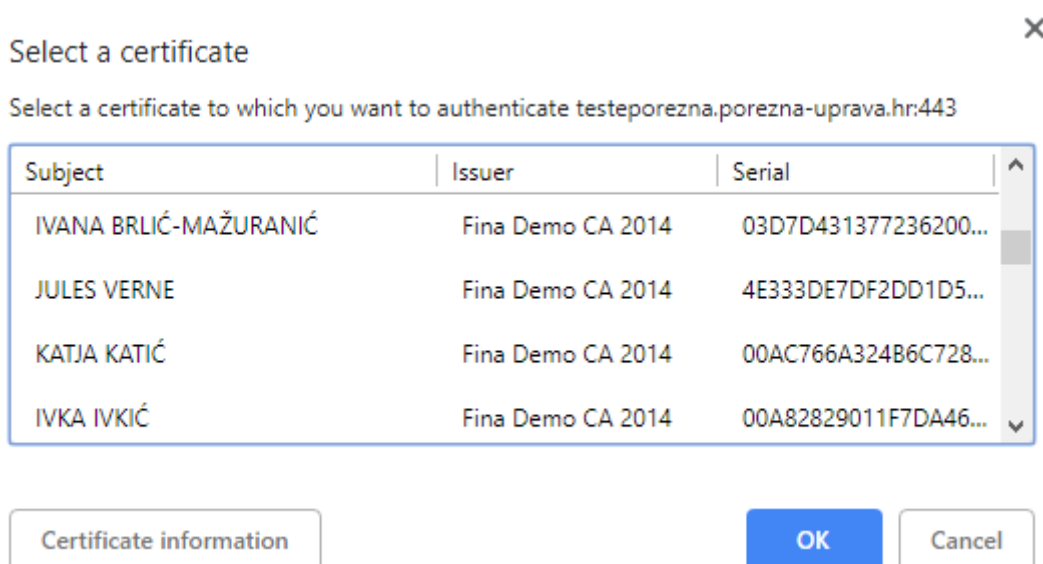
Select a certificate

×

Select a certificate to which you want to authenticate testeporezna.porezna-uprava.hr:443

| Subject | Issuer | Serial |
|---|---|---|
| IVANA BRLIĆ-MAŽURANIĆ | Fina Demo CA 2014 | 03D7D431377236200... |
| JULES VERNE | Fina Demo CA 2014 | 4E333DE7DF2DD1D5... |
| KATJA KATIĆ | Fina Demo CA 2014 | 00AC766A324B6C728... |
| IVKA IVKIĆ | Fina Demo CA 2014 | 00A82829011F7DA46... |

Certificate information

OK

Cancel